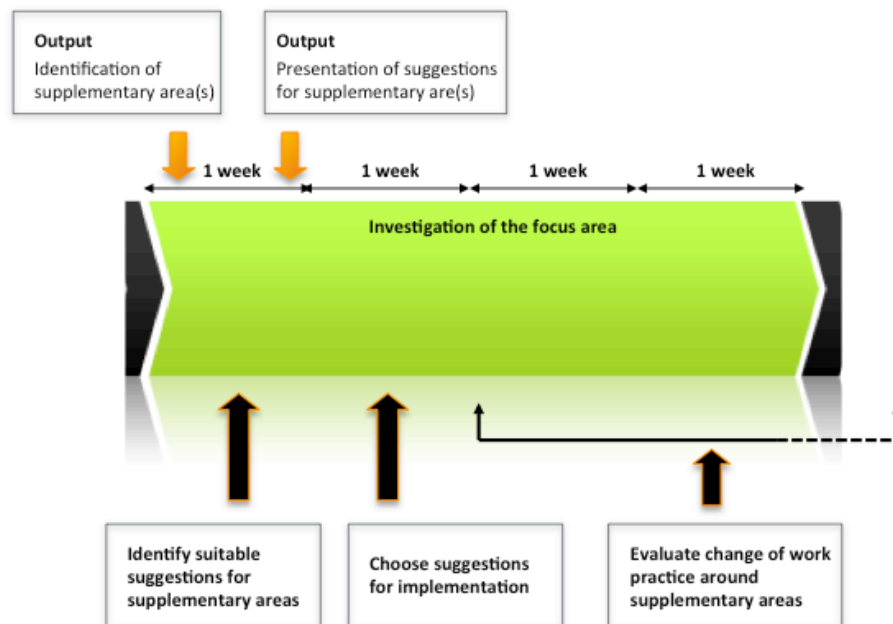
**Output**
Identification of supplementary area(s)

**Output**
Presentation of suggestions for supplementary are(s)

1 week
1 week
1 week
1 week

**Investigation of the focus area**

**Identify suitable suggestions for supplementary areas**

**Choose suggestions for implementation**

**Evaluate change of work practice around supplementary areas**